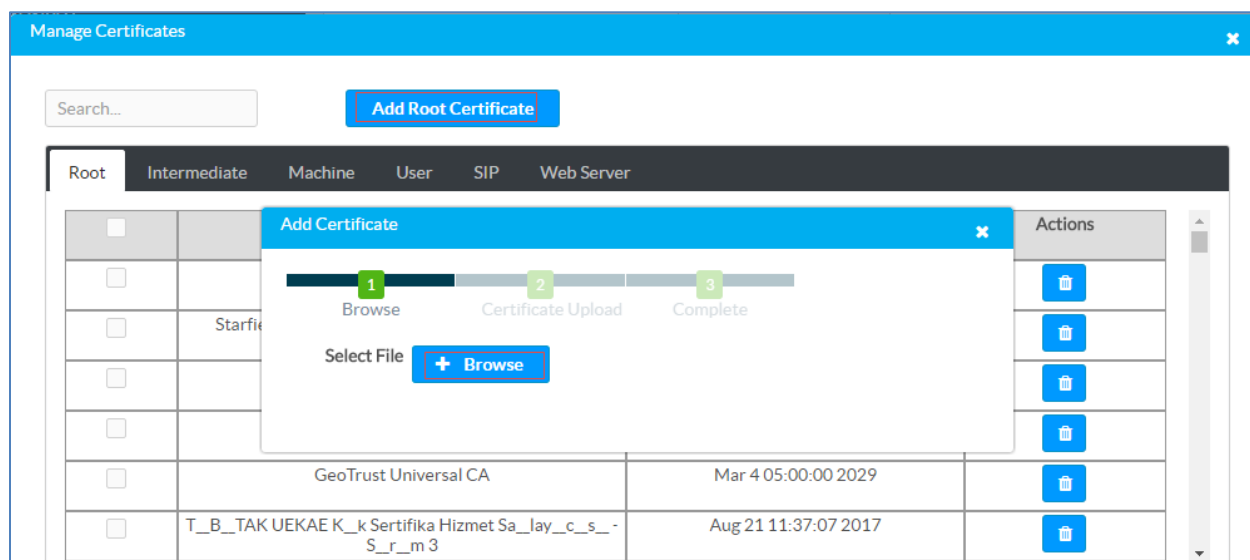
Manage Certificates

Search...

Add Root Certificate

Root Intermediate Machine User SIP Web Server

| | | | Actions |
|---|---|---|---|
| | | | |
| | Starfie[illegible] | | |
| | | | |
| | | | |
| | GeoTrust Universal CA | Mar 4 05:00:00 2029 | |
| | T__B__TAK UEKAE K__k Sertifika Hizmet Sa__lay__c__s__- S__r__m 3 | Aug 21 11:37:07 2017 | |

Add Certificate

1 Browse
2 Certificate Upload
3 Complete

Select File

+ Browse